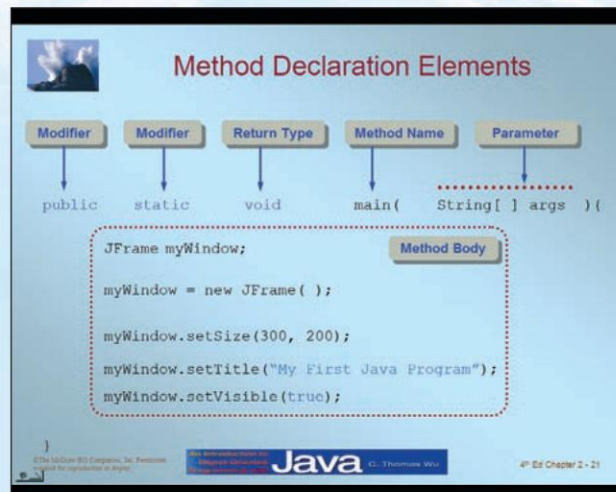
Method Declaration Elements

Modifier

Modifier

Return Type

Method Name

Parameter

public static void main( String[ ] args ){

JFrame myWindow;

Method Body

myWindow = new JFrame( );

myWindow.setSize(300, 200);

myWindow.setTitle("My First Java Program");

myWindow.setVisible(true);

}

©The McGraw-Hill Companies, Inc. Permission required for reproduction or display.

An Introduction to Object-Oriented Programming with Java C. Thomas Wu

4th Ed Chapter 2 - 21